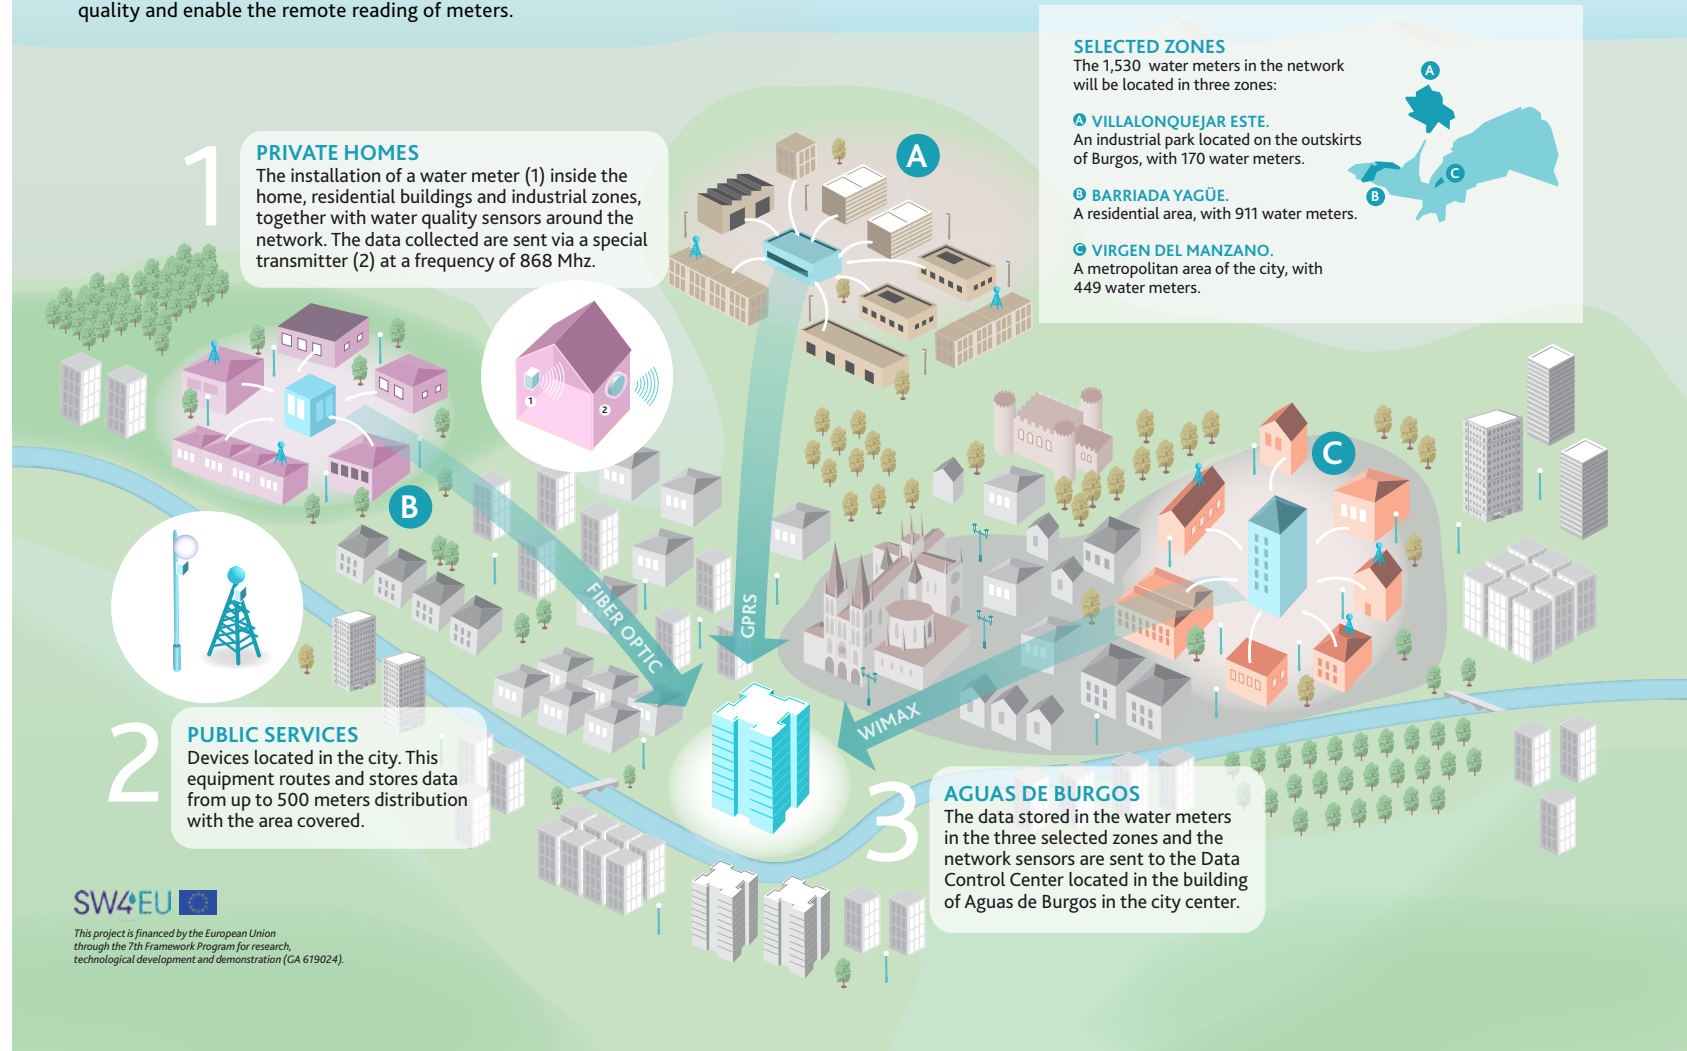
quality and enable the remote reading of meters.

SELECTED ZONES
The 1,530 water meters in the network will be located in three zones:

A VILLALONQUEJAR ESTE.
An industrial park located on the outskirts of Burgos, with 170 water meters.

B BARRIADA YAGÜE.
A residential area, with 911 water meters.

C VIRGEN DEL MANZANO.
A metropolitan area of the city, with 449 water meters.

A

B

C

1
PRIVATE HOMES
The installation of a water meter (1) inside the home, residential buildings and industrial zones, together with water quality sensors around the network. The data collected are sent via a special transmitter (2) at a frequency of 868 Mhz.

1
2

A

B

C

FIBER OPTIC

GPRS

WIMAX

2
PUBLIC SERVICES
Devices located in the city. This equipment routes and stores data from up to 500 meters distribution with the area covered.

3
AGUAS DE BURGOS
The data stored in the water meters in the three selected zones and the network sensors are sent to the Data Control Center located in the building of Aguas de Burgos in the city center.

SW4EU

This project is financed by the European Union through the 7th Framework Program for research, technological development and demonstration (GA 619024).